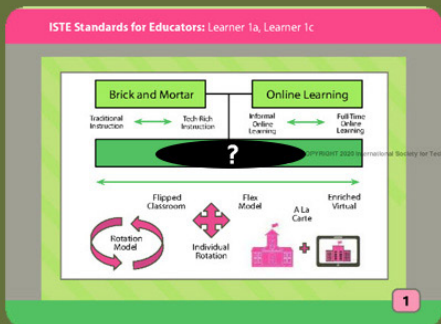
ISTE Standards for Educators: Learner 1a, Learner 1c

Brick and Mortar

Online Learning

Traditional Instruction

Tech Rich Instruction

Informal Online Learning

Full Time Online Learning

?

COPYRIGHT 2020 International Society for Tec

Flipped Classroom

Flex Model

Enriched Virtual

A La Carte

Rotation Model

Individual Rotation

1